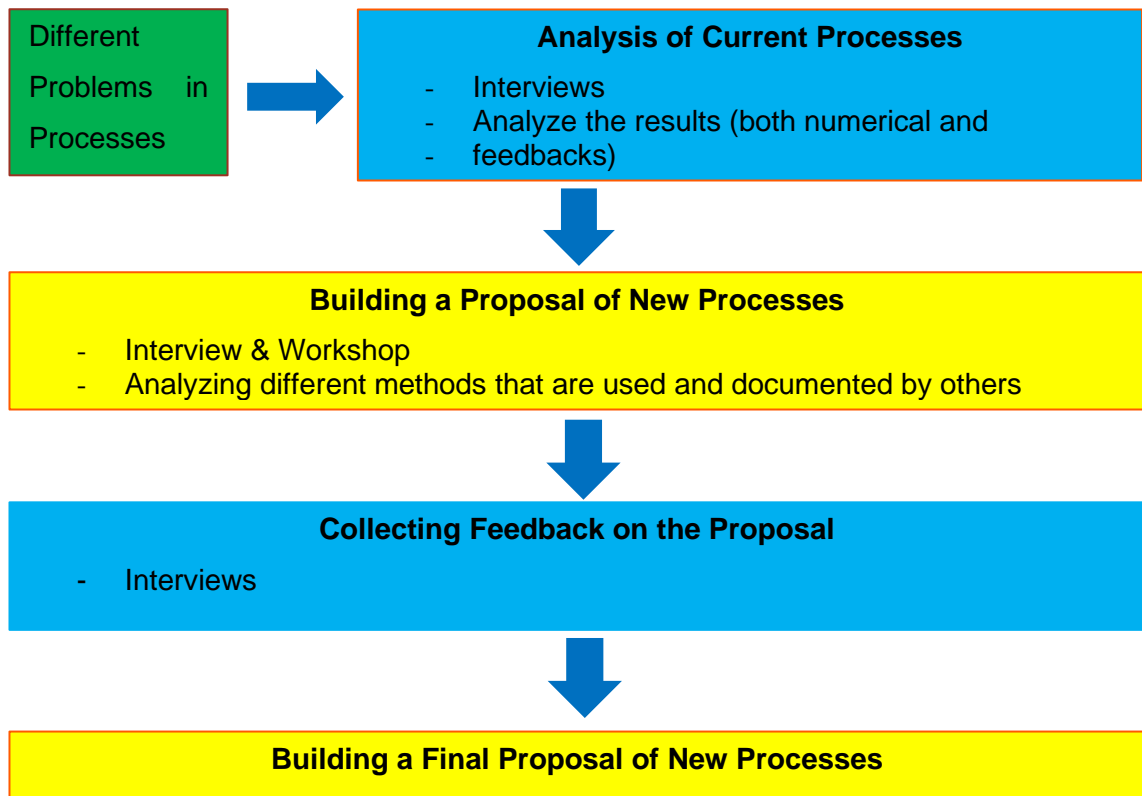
Different Problems in Processes

Analysis of Current Processes

- Interviews
- Analyze the results (both numerical and
- feedbacks)

Building a Proposal of New Processes

- Interview & Workshop
- Analyzing different methods that are used and documented by others

Collecting Feedback on the Proposal

- Interviews

Building a Final Proposal of New Processes